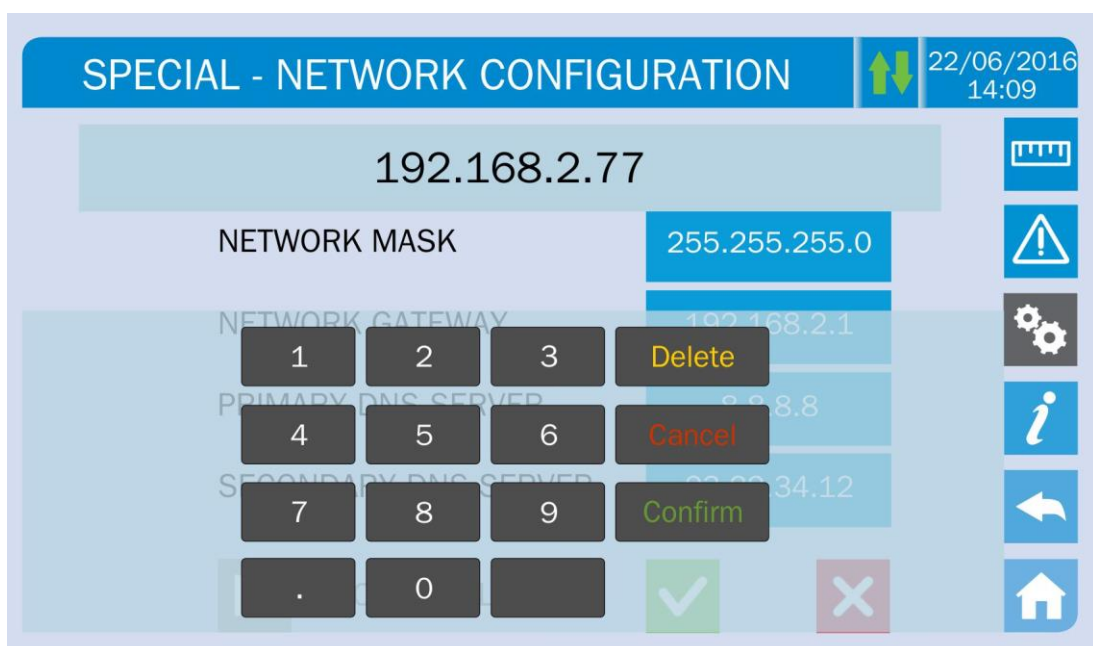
SPECIAL - NETWORK CONFIGURATION

22/06/2016
14:09

192.168.2.77

NETWORK MASK 255.255.255.0

NETWORK GATEWAY 192.168.2.1

PRIMARY DNS SERVER 8.8.8.8

SECONDARY DNS SERVER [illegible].34.12

1 2 3 Delete

4 5 6 Cancel

7 8 9 Confirm

. 0